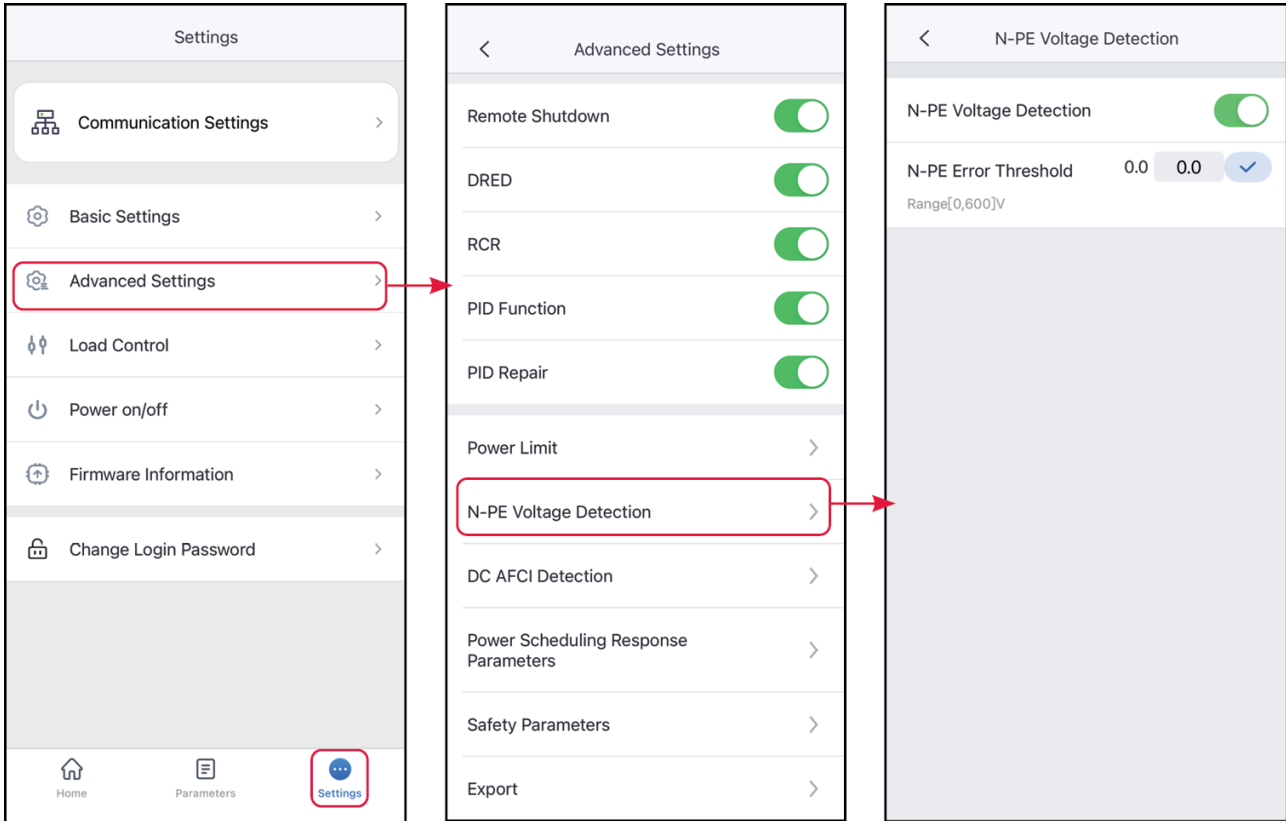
Settings

Communication Settings

Basic Settings

Advanced Settings

Load Control

Power on/off

Firmware Information

Change Login Password

Home

Parameters

Settings

Advanced Settings

Remote Shutdown

DRED

RCR

PID Function

PID Repair

Power Limit

N-PE Voltage Detection

DC AFCI Detection

Power Scheduling Response Parameters

Safety Parameters

Export

N-PE Voltage Detection

N-PE Voltage Detection

N-PE Error Threshold 0.0 0.0

Range[0,600]V